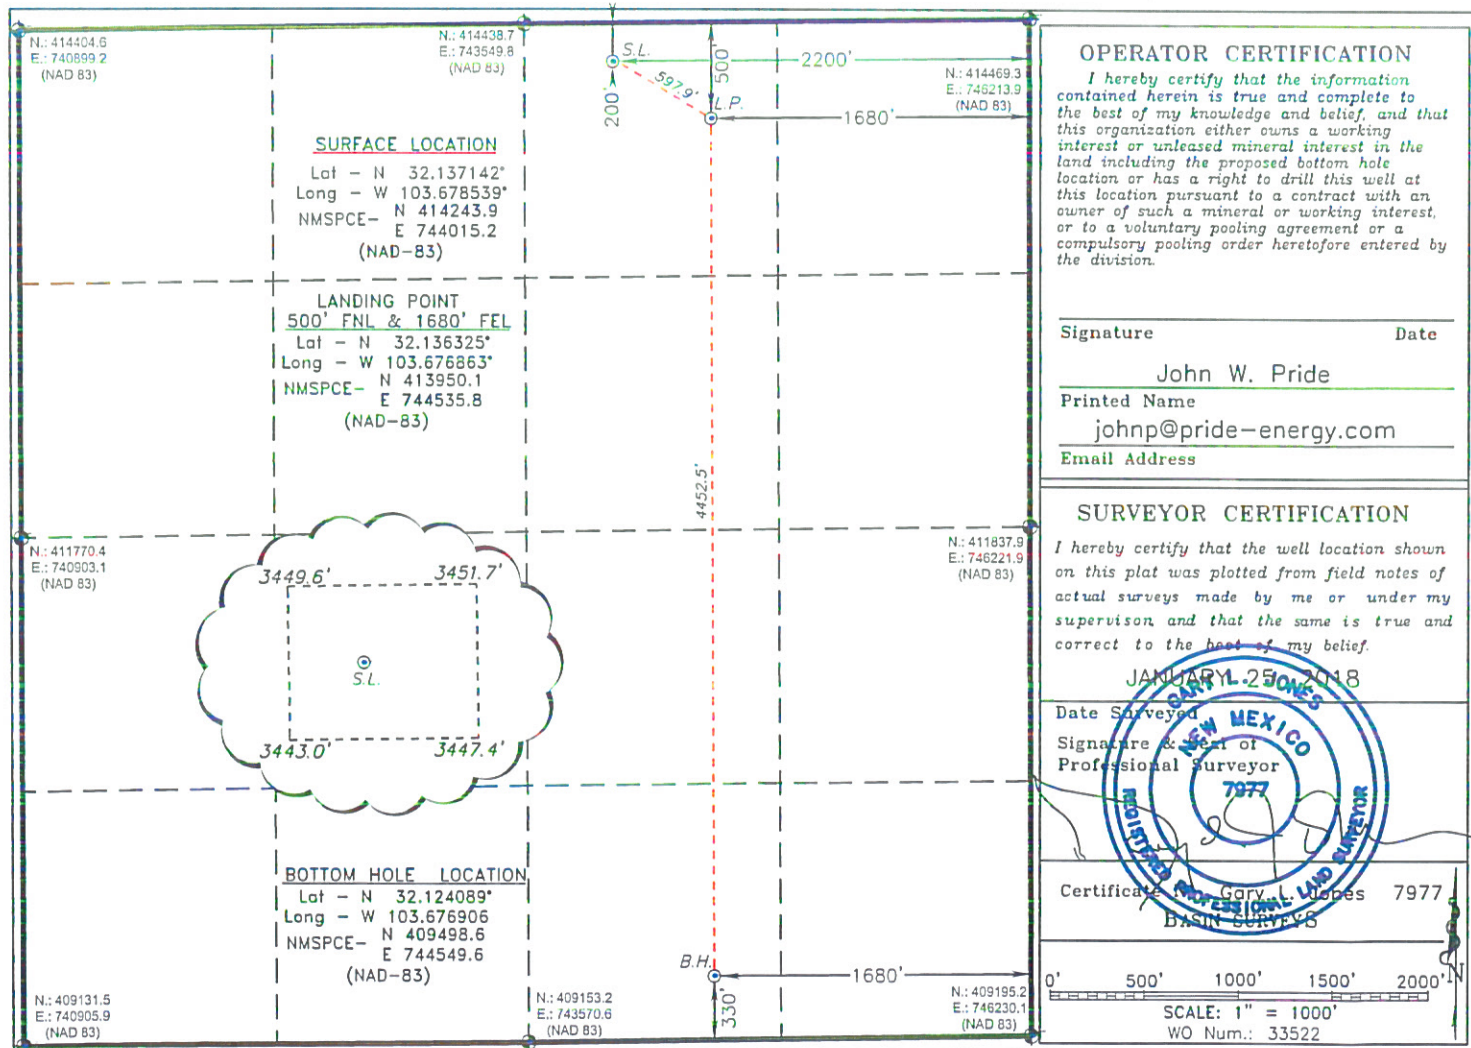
N.: 414404.6
E.: 740899.2
(NAD 83)

N.: 414438.7
E.: 743549.8
(NAD 83)

S.L.
500'
2200'
200'
597.9'
L.P.
1680'

N.: 414469.3
E.: 746213.9
(NAD 83)

SURFACE LOCATION
Lat – N 32.137142°
Long – W 103.678539°
NMSPCE– N 414243.9
E 744015.2
(NAD–83)

LANDING POINT
500' FNL & 1680' FEL
Lat – N 32.136325°
Long – W 103.676863°
NMSPCE– N 413950.1
E 744535.8
(NAD–83)

4452.5'

N.: 411770.4
E.: 740903.1
(NAD 83)

N.: 411837.9
E.: 746221.9
(NAD 83)

3449.6'
3451.7'
S.L.
3443.0'
3447.4'

BOTTOM HOLE LOCATION
Lat – N 32.124089°
Long – W 103.676906
NMSPCE– N 409498.6
E 744549.6
(NAD–83)

B.H.
1680'
330'

N.: 409131.5
E.: 740905.9
(NAD 83)

N.: 409153.2
E.: 743570.6
(NAD 83)

N.: 409195.2
E.: 746230.1
(NAD 83)

OPERATOR CERTIFICATION
I hereby certify that the information contained herein is true and complete to the best of my knowledge and belief, and that this organization either owns a working interest or unleased mineral interest in the land including the proposed bottom hole location or has a right to drill this well at this location pursuant to a contract with an owner of such a mineral or working interest, or to a voluntary pooling agreement or a compulsory pooling order heretofore entered by the division.

Signature Date
John W. Pride
Printed Name
johnp@pride–energy.com
Email Address

SURVEYOR CERTIFICATION
I hereby certify that the well location shown on this plat was plotted from field notes of actual surveys made by me or under my supervison, and that the same is true and correct to the best of my belief.

JANUARY 25, 2018
Date Surveyed
Signature & Seal of Professional Surveyor

GARY L. JONES
NEW MEXICO
7977
REGISTERED PROFESSIONAL LAND SURVEYOR

Certificate No. Gary L. Jones 7977
BASIN SURVEYS

0' 500' 1000' 1500' 2000'
SCALE: 1" = 1000'
WO Num.: 33522
N